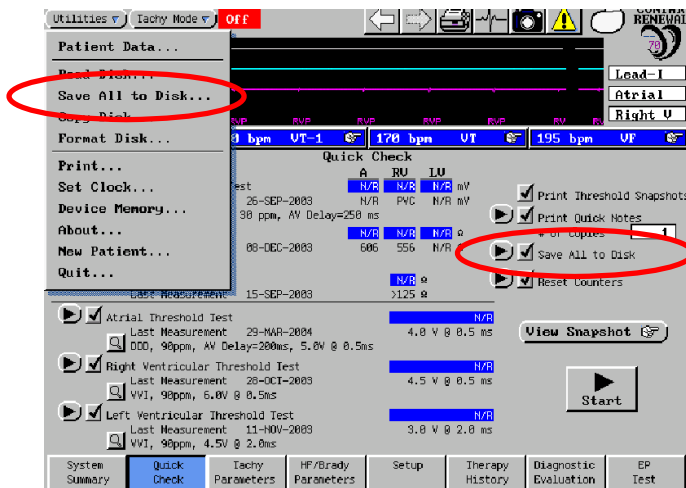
Utilities ▾ Tachy Mode ▾ Off

CONTAK RENEWAL

Lead-I
Atrial
Right V

Patient Data...
Read Disk...
Save All to Disk...
Copy Disk...
Format Disk...
Print...
Set Clock...
Device Memory...
About...
New Patient...
Quit...

RVP RVP RVP RVP RV RV

0 bpm VT-1 170 bpm VT 195 bpm VF

Quick Check
A RV LV
est N/R N/R N/R mV
26-SEP-2003 N/R PVC N/R mV
90 ppm, AV Delay=250 ms
N/R N/R N/R Ω
08-DEC-2003 606 556 N/R
N/R Ω
Last Measurement 15-SEP-2003 >125 Ω

Print Threshold Snapshots
Print Quick Notes
# of Copies 1
Save All to Disk
Reset Counters

Atrial Threshold Test N/R
Last Measurement 29-MAR-2004 4.0 V @ 0.5 ms
DDD, 90ppm, AV Delay=200ms, 5.0V @ 0.5ms

Right Ventricular Threshold Test N/R
Last Measurement 28-OCT-2003 4.5 V @ 0.5 ms
VVI, 90ppm, 6.0V @ 0.5ms

Left Ventricular Threshold Test N/R
Last Measurement 11-NOV-2003 3.0 V @ 2.0 ms
VVI, 90ppm, 4.5V @ 2.0ms

View Snapshot

Start

System Summary | Quick Check | Tachy Parameters | HF/Brady Parameters | Setup | Therapy History | Diagnostic Evaluation | EP Test